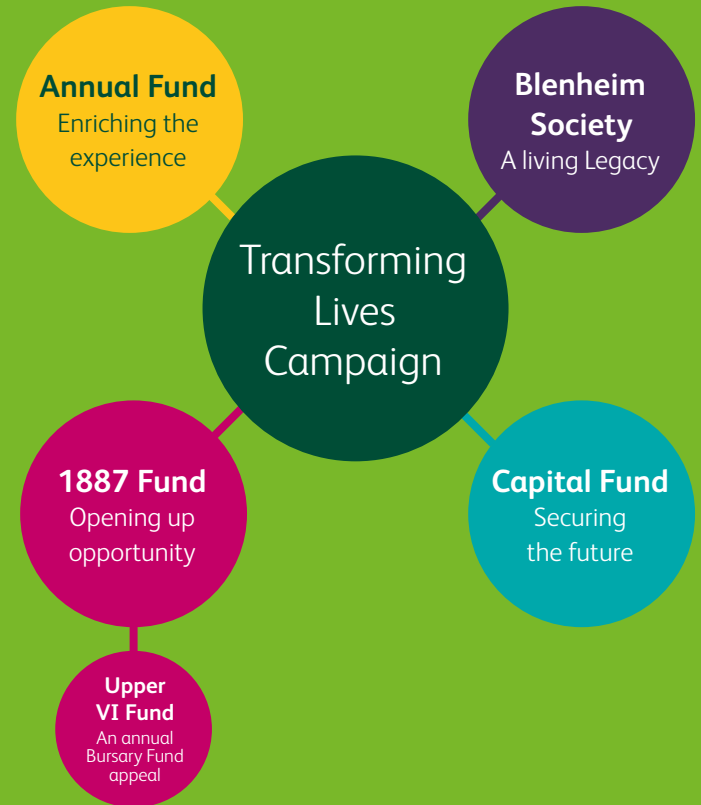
Annual Fund
Enriching the experience

Blenheim Society
A living Legacy

Transforming Lives Campaign

1887 Fund
Opening up opportunity

Capital Fund
Securing the future

Upper VI Fund
An annual Bursary Fund appeal